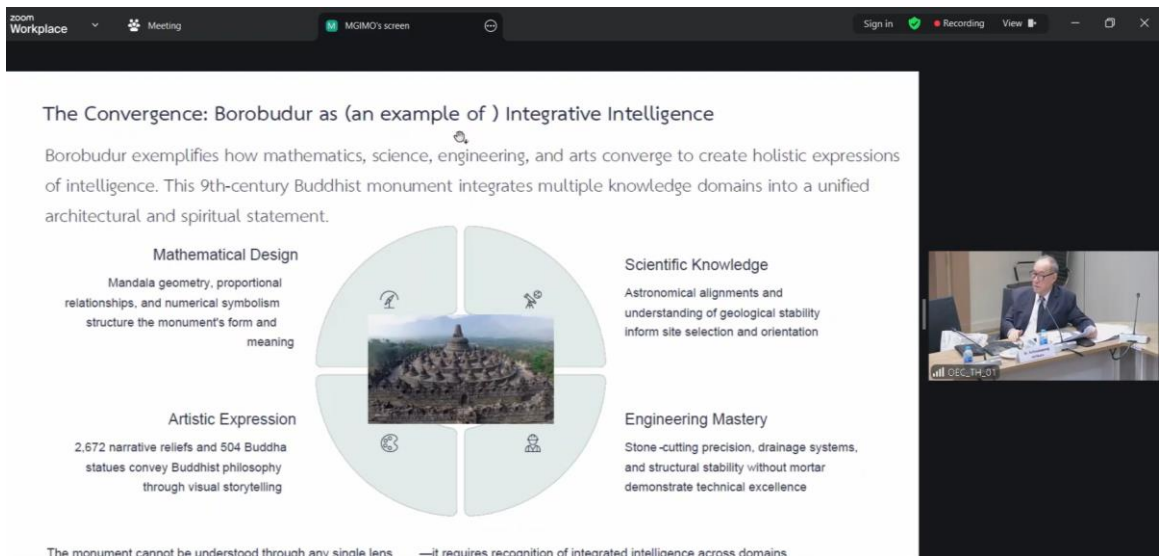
zoom Workplace

Meeting

MGIMO's screen

Sign in

Recording

View

The Convergence: Borobudur as (an example of ) Integrative Intelligence

Borobudur exemplifies how mathematics, science, engineering, and arts converge to create holistic expressions of intelligence. This 9th-century Buddhist monument integrates multiple knowledge domains into a unified architectural and spiritual statement.

Mathematical Design

Mandala geometry, proportional relationships, and numerical symbolism structure the monument's form and meaning

Scientific Knowledge

Astronomical alignments and understanding of geological stability inform site selection and orientation

Artistic Expression

2,672 narrative reliefs and 504 Buddha statues convey Buddhist philosophy through visual storytelling

Engineering Mastery

Stone-cutting precision, drainage systems, and structural stability without mortar demonstrate technical excellence

The monument cannot be understood through any single lens —it requires recognition of integrated intelligence across domains

OEC_TH_01